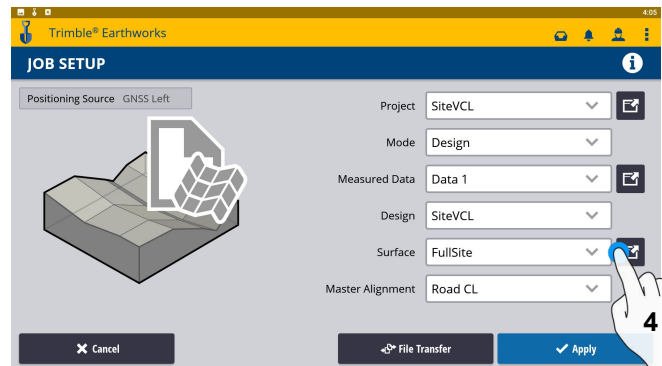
4:05

Trimble® Earthworks

JOB SETUP

Positioning Source GNSS Left

Project SiteVCL

Mode Design

Measured Data Data 1

Design SiteVCL

Surface FullSite

Master Alignment Road CL

4

Cancel

File Transfer

Apply